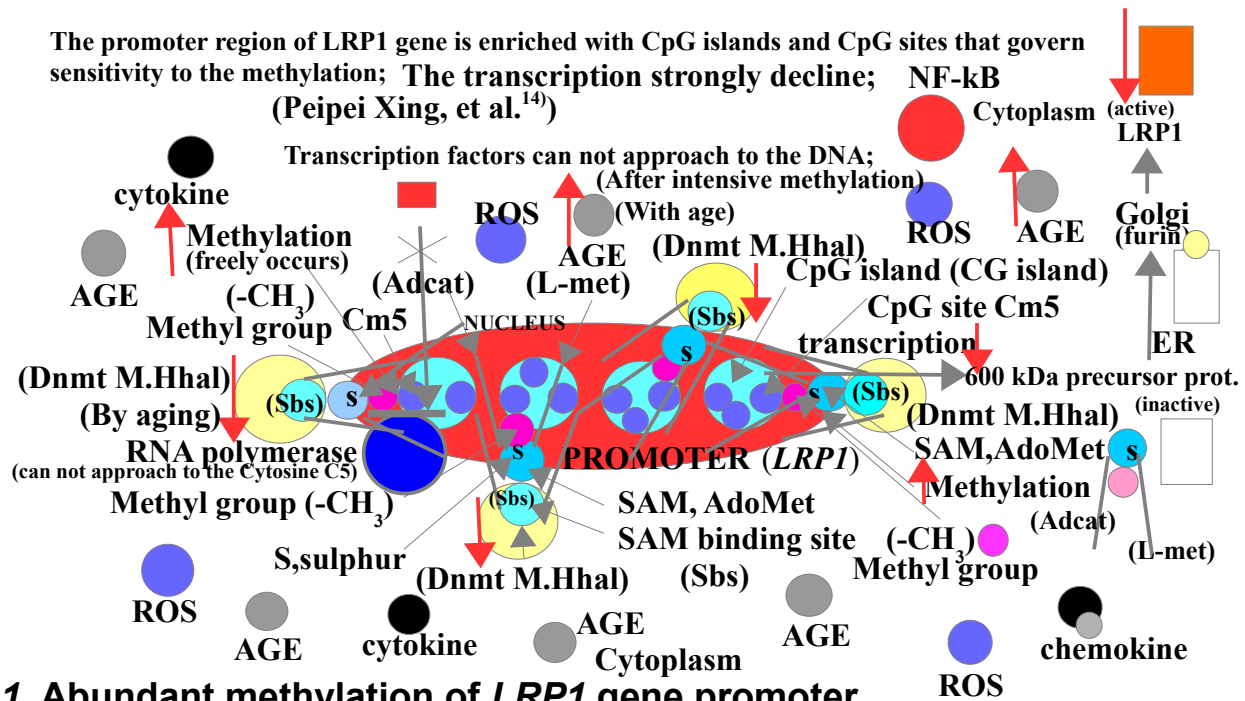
The promoter region of LRP1 gene is enriched with CpG islands and CpG sites that govern sensitivity to the methylation; The transcription strongly decline; (Peipei Xing, et al.$^{14)}$)

NF-kB

Cytoplasm

(active)

LRP1

Transcription factors can not approach to the DNA;

(After intensive methylation)

cytokine

ROS

(With age)

AGE

Golgi

(furin)

Methylation

(freely occurs)

ROS

AGE

AGE

(-CH$_3$)

(Adcat)

AGE

(L-met)

(Dnmt M.Hhal)

CpG island (CG island)

CpG site Cm5

Methyl group

Cm5

NUCLEUS

(Sbs)

S

transcription

ER

(Dnmt M.Hhal)

(Sbs)

(Sbs)

600 kDa precursor prot.

(By aging)

(inactive)

(Dnmt M.Hhal)

RNA polymerase

(can not approach to the Cytosine C5)

S

PROMOTER (LRP1)

SAM,AdoMet

S

Methylation

Methyl group (-CH$_3$)

(Sbs)

SAM, AdoMet

(Adcat)

SAM binding site

(-CH$_3$)

(L-met)

S,sulphur

(Sbs)

Methyl group

(Dnmt M.Hhal)

ROS

AGE

cytokine

AGE

AGE

Cytoplasm

chemokine

ROS

1. Abundant methylation of LRP1 gene promoter